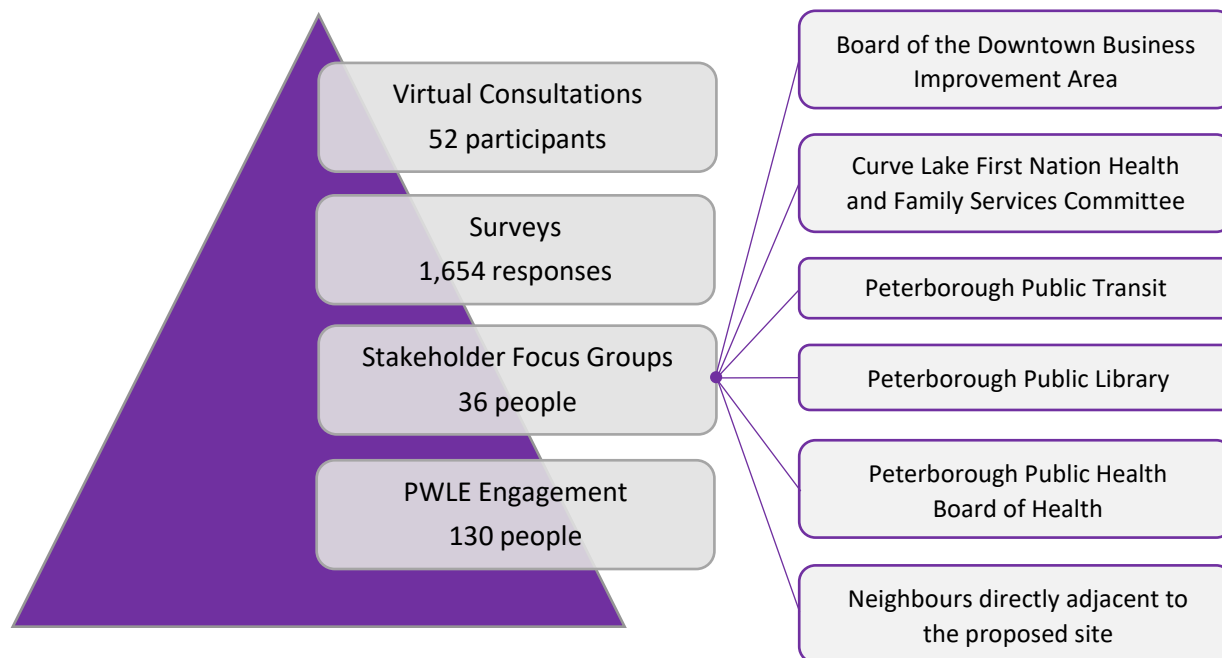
Virtual Consultations
52 participants

Surveys
1,654 responses

Stakeholder Focus Groups
36 people

PWLE Engagement
130 people

Board of the Downtown Business Improvement Area

Curve Lake First Nation Health and Family Services Committee

Peterborough Public Transit

Peterborough Public Library

Peterborough Public Health Board of Health

Neighbours directly adjacent to the proposed site